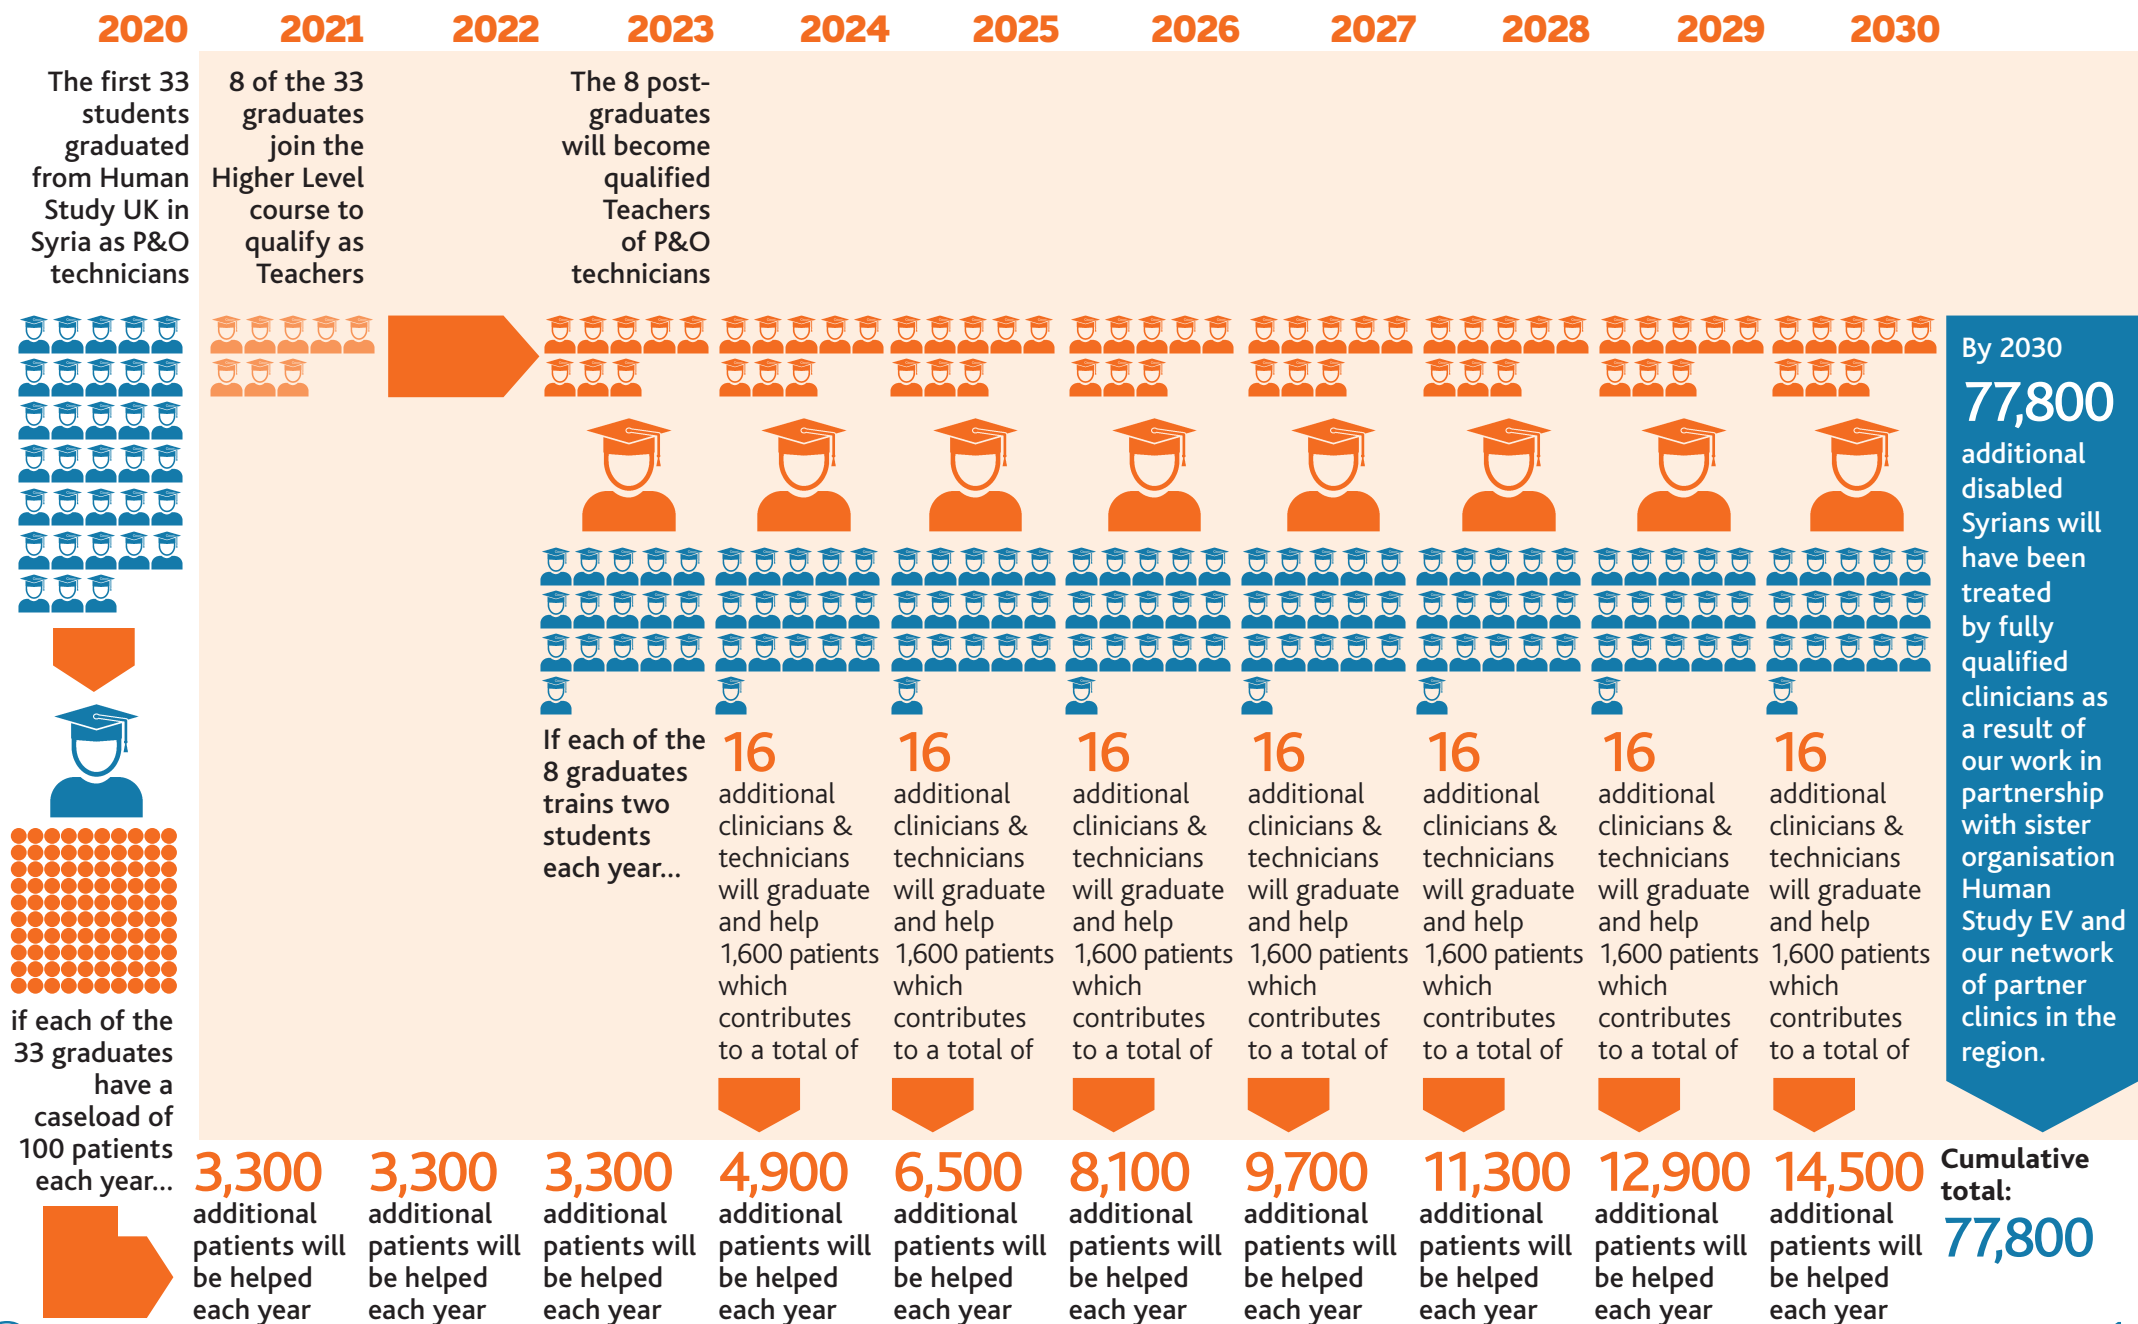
2020 2021 2022 2023 2024 2025 2026 2027 2028 2029 2030

The first 33 students graduated from Human Study UK in Syria as P&O technicians

8 of the 33 graduates join the Higher Level course to qualify as Teachers

The 8 post-graduates will become qualified Teachers of P&O technicians

if each of the 33 graduates have a caseload of 100 patients each year...

If each of the 8 graduates trains two students each year...

16 additional clinicians & technicians will graduate and help 1,600 patients which contributes to a total of

16 additional clinicians & technicians will graduate and help 1,600 patients which contributes to a total of

16 additional clinicians & technicians will graduate and help 1,600 patients which contributes to a total of

16 additional clinicians & technicians will graduate and help 1,600 patients which contributes to a total of

16 additional clinicians & technicians will graduate and help 1,600 patients which contributes to a total of

16 additional clinicians & technicians will graduate and help 1,600 patients which contributes to a total of

16 additional clinicians & technicians will graduate and help 1,600 patients which contributes to a total of

By 2030
77,800
additional disabled Syrians will have been treated by fully qualified clinicians as a result of our work in partnership with sister organisation Human Study EV and our network of partner clinics in the region.

3,300 additional patients will be helped each year

3,300 additional patients will be helped each year

3,300 additional patients will be helped each year

4,900 additional patients will be helped each year

6,500 additional patients will be helped each year

8,100 additional patients will be helped each year

9,700 additional patients will be helped each year

11,300 additional patients will be helped each year

12,900 additional patients will be helped each year

14,500 additional patients will be helped each year

Cumulative total:
77,800